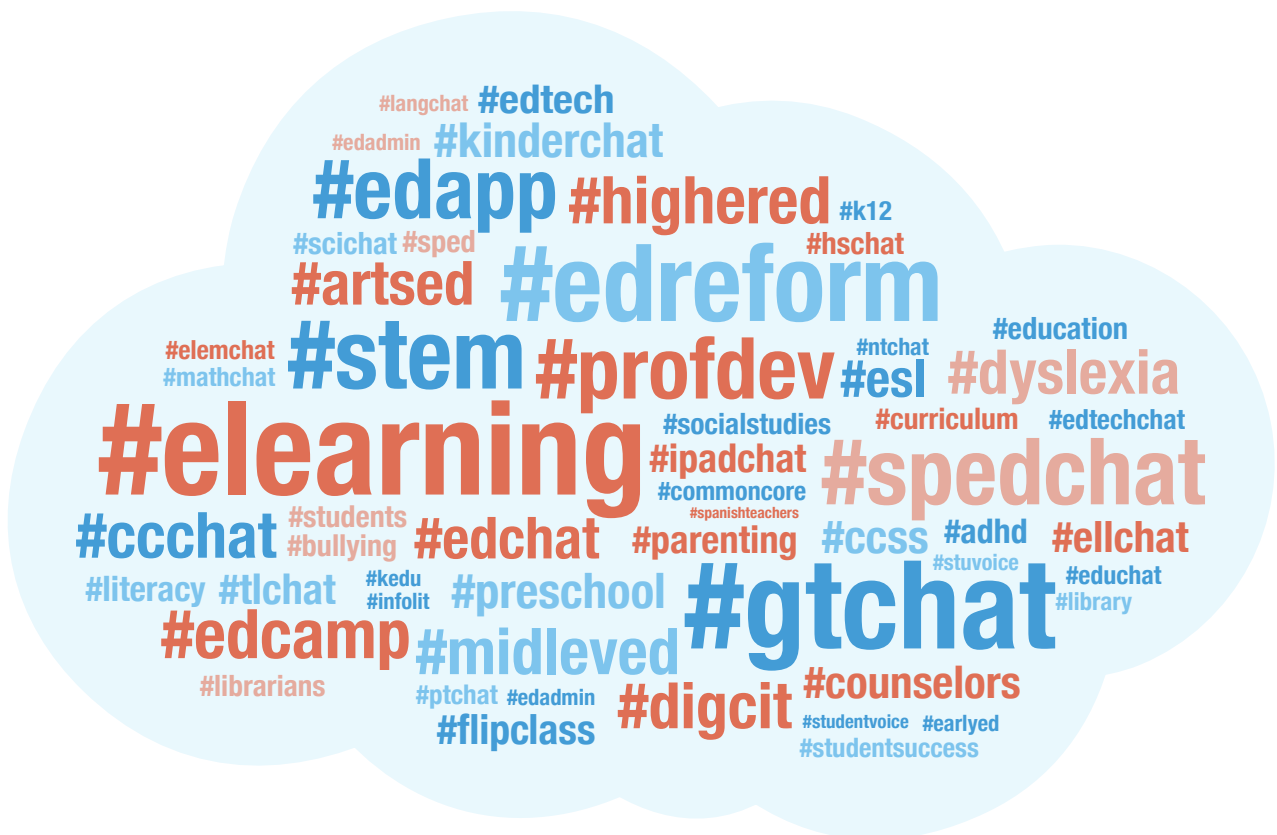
#langchat #edtech
#edadmin #kinderchat
#edapp #highered #k12
#scichat #sped #hschat
#artsed #edreform
#elemchat #stem #profdev #ntchat #education
#mathchat #esl #dyslexia
#elearning #socialstudies #curriculum #edtechchat
#ipadchat #spedchat
#commoncore
#students #spanishteachers
#ccchat #bullying #edchat #parenting #ccss #adhd #ellchat
#stuvoice
#literacy #tlchat #kedu #preschool #gtchat #educhat
#infolit #library
#edcamp #midleved
#librarians #counselors
#ptchat #edadmin #digcit
#flipclass #studentvoice #earlyed
#studentsuccess